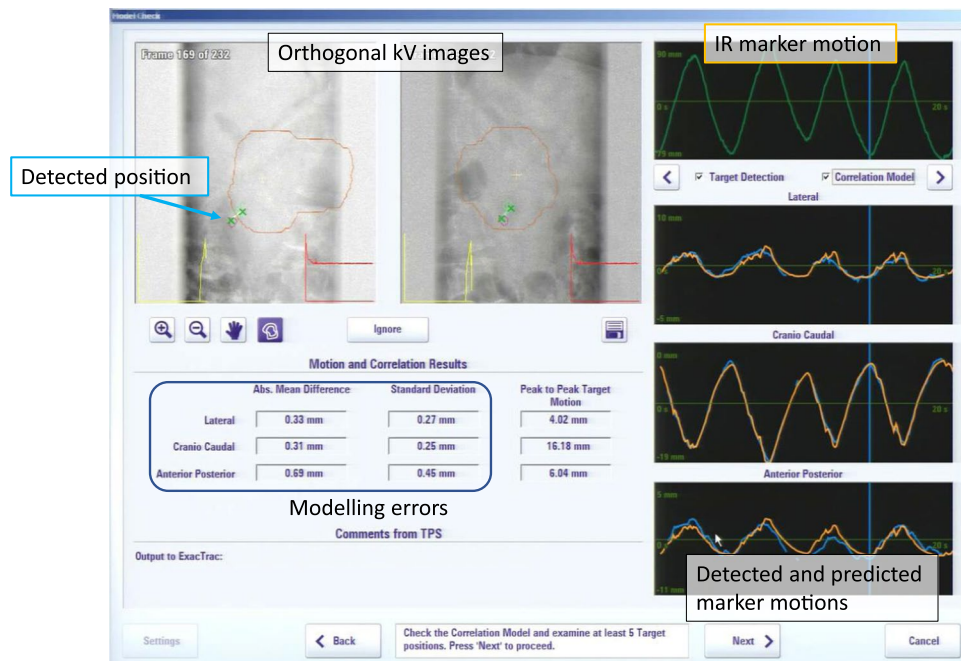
Model Check

Frame 169 of 232

Orthogonal kV images

IR marker motion

Detected position

30 mm
0 s
20 s
-20 mm

Target Detection
Correlation Model

Lateral
10 mm
0 s
20 s
-5 mm

Ignore

Cranio Caudal
0 mm
0 s
20 s
-19 mm

Motion and Correlation Results

| | Abs. Mean Difference | Standard Deviation | Peak to Peak Target Motion |
|---|---|---|---|
| Lateral | 0.33 mm | 0.27 mm | 4.02 mm |
| Cranio Caudal | 0.31 mm | 0.25 mm | 16.18 mm |
| Anterior Posterior | 0.69 mm | 0.45 mm | 6.04 mm |

Anterior Posterior
5 mm
0 s
20 s
-11 mm

Modelling errors

Comments from TPS

Output to ExacTrac:

Detected and predicted marker motions

Settings

Back

Check the Correlation Model and examine at least 5 Target positions. Press 'Next' to proceed.

Next

Cancel